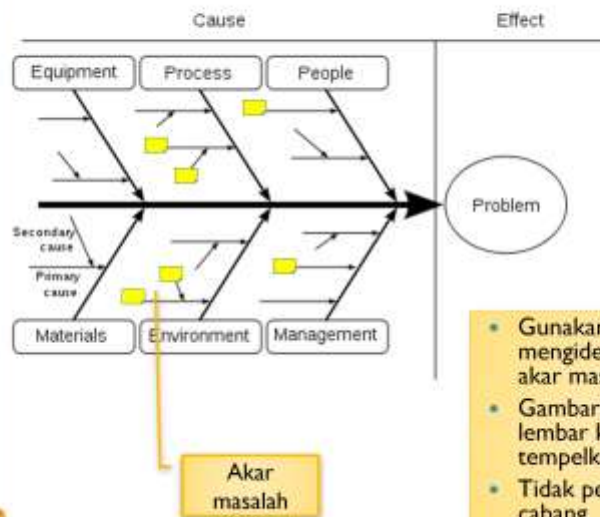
Cause

Effect

Equipment

Process

People

Problem

Secondary cause

Primary cause

Materials

Environment

Management

Akar masalah

- Gunakar mengide akar ma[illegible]
- Gambar lembar l tempelk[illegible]
- Tidak p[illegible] cabang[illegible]